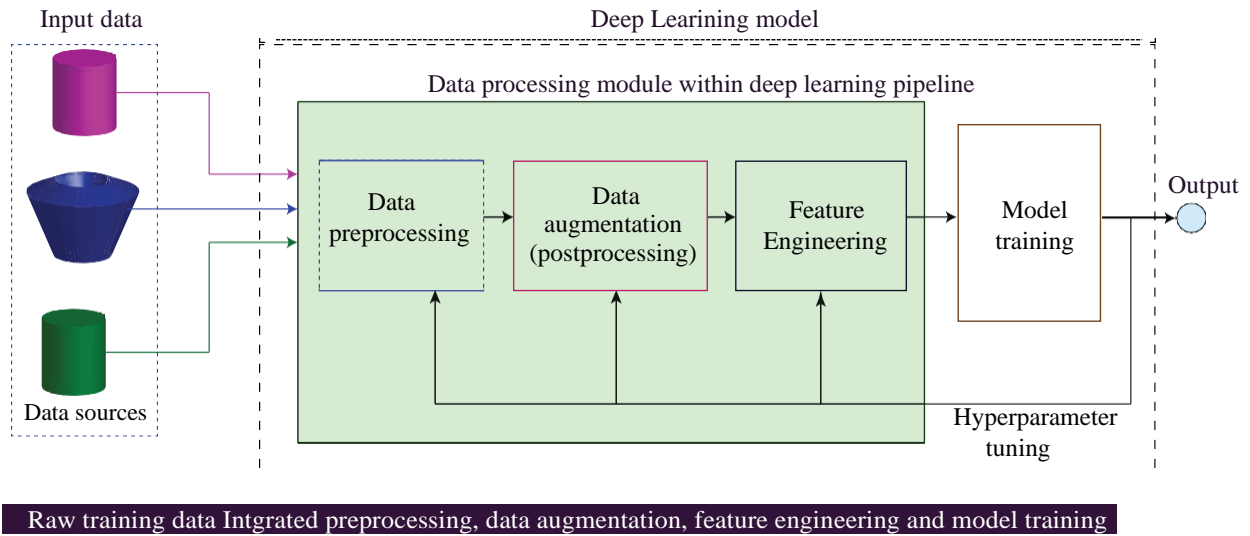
Input data

Deep Learining model

Data processing module within deep learning pipeline

Data preprocessing

Data augmentation (postprocessing)

Feature Engineering

Model training

Output

Data sources

Hyperparameter tuning

Raw training data Intgrated preprocessing, data augmentation, feature engineering and model training